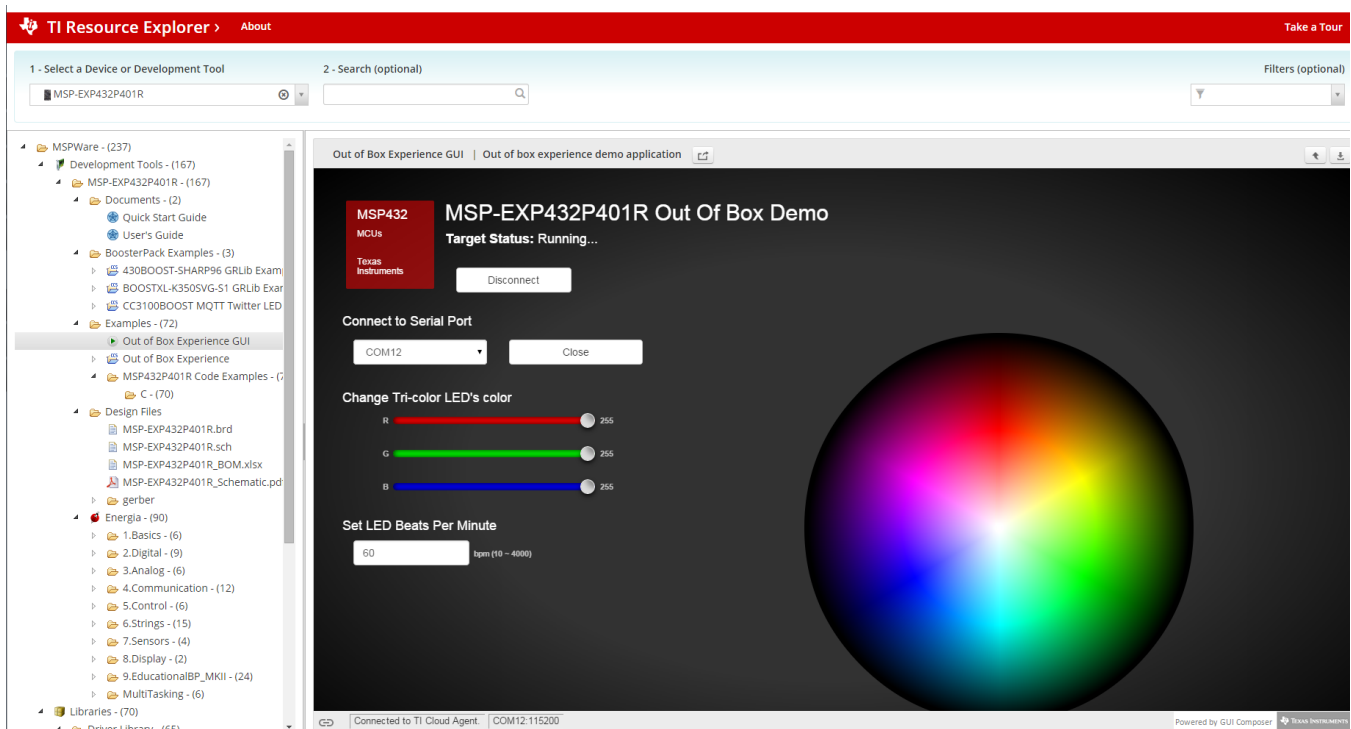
TI Resource Explorer › About Take a Tour

1 - Select a Device or Development Tool
MSP-EXP432P401R

2 - Search (optional)

Filters (optional)

MSPWare - (237)
Development Tools - (167)
MSP-EXP432P401R - (167)
Documents - (2)
Quick Start Guide
User's Guide
BoosterPack Examples - (3)
430BOOST-SHARP96 GRLib Exam
BOOSTXL-K350SVG-S1 GRLib Exar
CC3100BOOST MQTT Twitter LED
Examples - (72)
Out of Box Experience GUI
Out of Box Experience
MSP432P401R Code Examples - (7
C - (70)
Design Files
MSP-EXP432P401R.brd
MSP-EXP432P401R.sch
MSP-EXP432P401R_BOM.xlsx
MSP-EXP432P401R_Schematic.pd
gerber
Energia - (90)
1.Basics - (6)
2.Digital - (9)
3.Analog - (6)
4.Communication - (12)
5.Control - (6)
6.Strings - (15)
7.Sensors - (4)
8.Display - (2)
9.EducationalBP_MKII - (24)
MultiTasking - (6)
Libraries - (70)
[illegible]

Out of Box Experience GUI | Out of box experience demo application

MSP432
MCUs
Texas Instruments

MSP-EXP432P401R Out Of Box Demo
Target Status: Running...

Disconnect

Connect to Serial Port
COM12
Close

Change Tri-color LED's color
R 255
G 255
B 255

Set LED Beats Per Minute
60
bpm (10 ~ 4000)

Connected to TI Cloud Agent. COM12:115200
Powered by GUI Composer
Texas Instruments